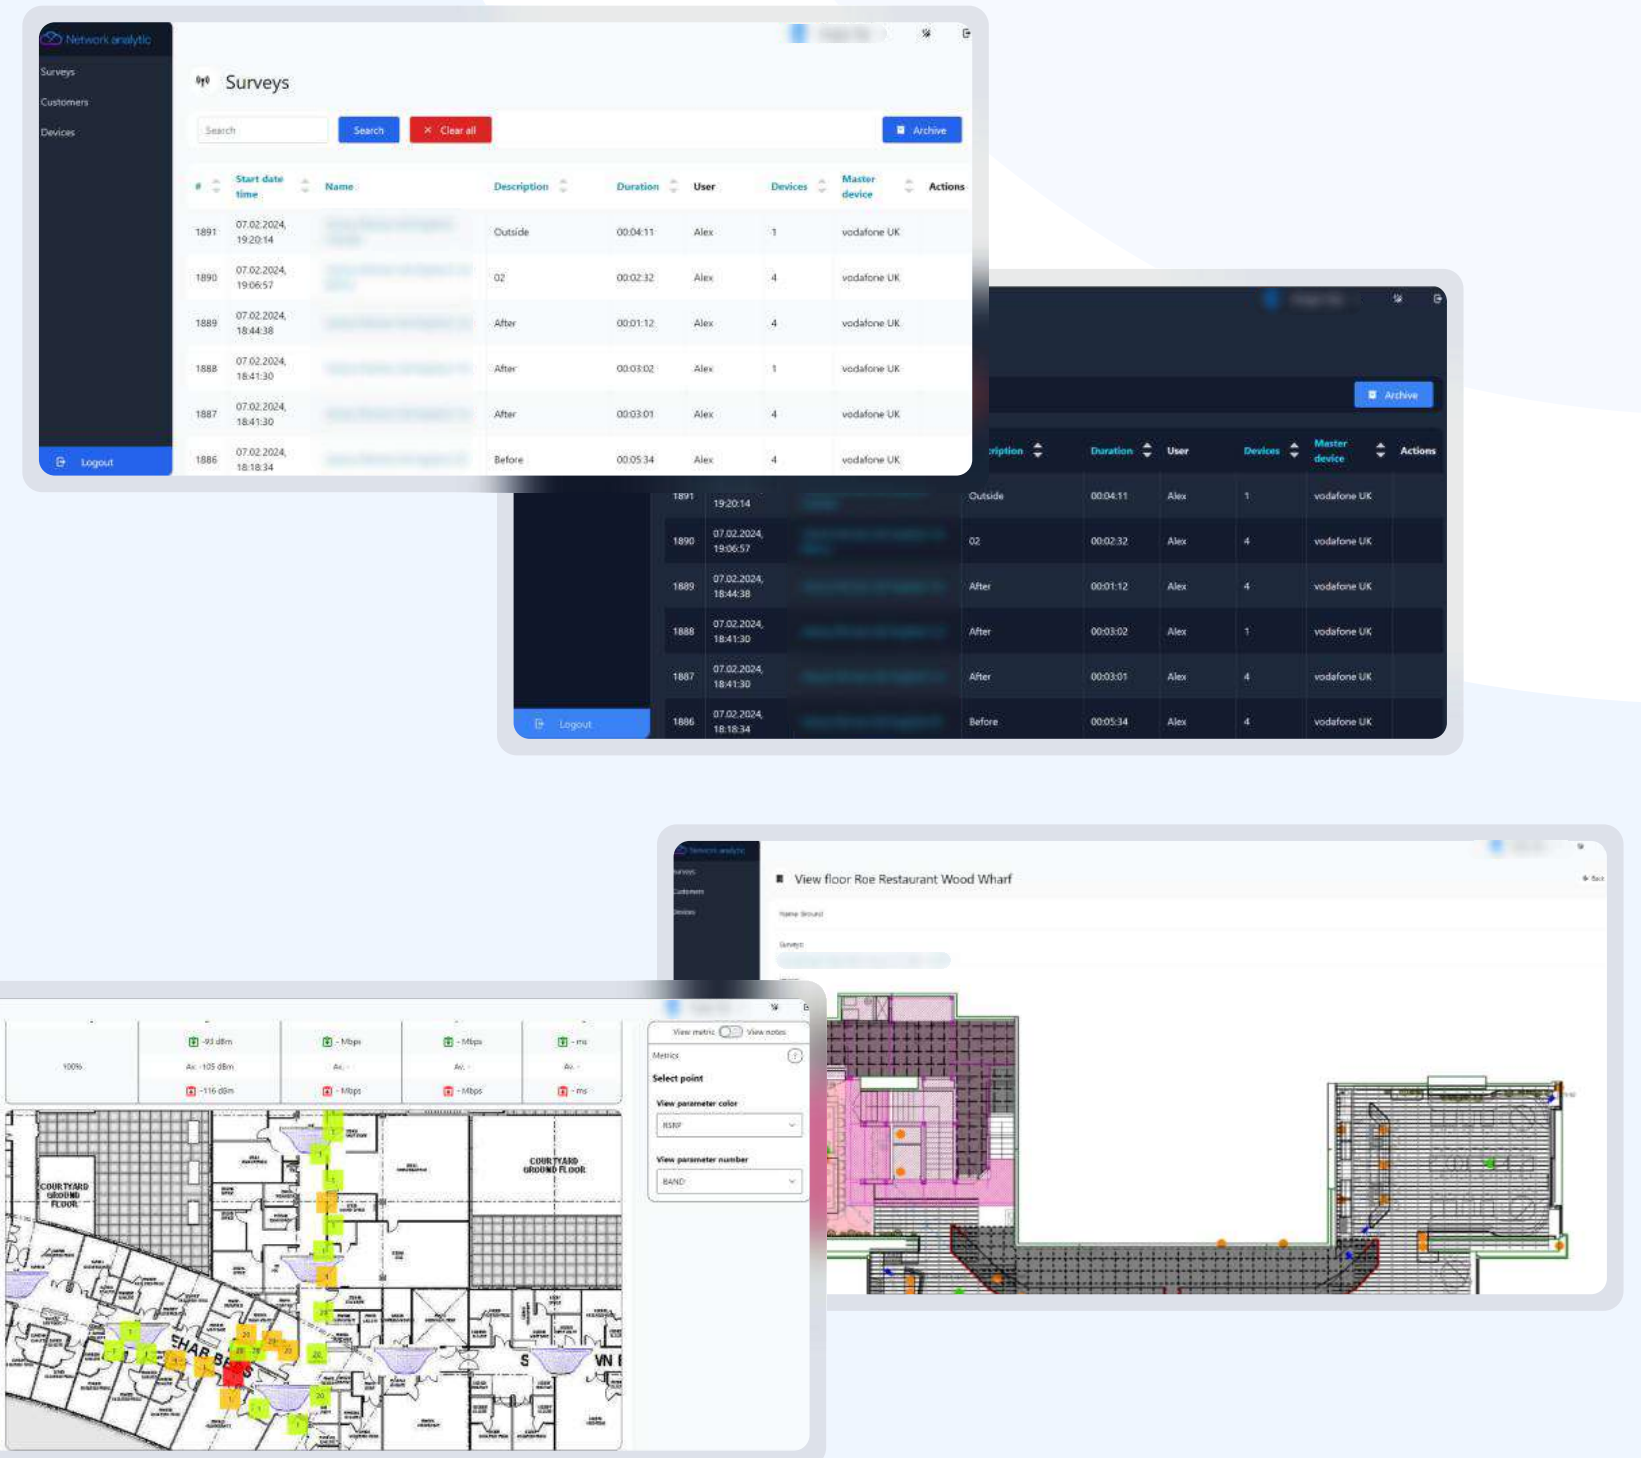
Network analytic

Surveys

Customers

Devices

Logout

Surveys

Search

Search

Clear all

Archive

| # | Start date time | Name | Description | Duration | User | Devices | Master device | Actions |
|---|---|---|---|---|---|---|---|---|
| 1891 | 07.02.2024, 19:20:14 | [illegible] | Outside | 00:04:11 | Alex | 1 | vodafone UK | |
| 1890 | 07.02.2024, 19:06:57 | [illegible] | 02 | 00:02:32 | Alex | 4 | vodafone UK | |
| 1889 | 07.02.2024, 18:44:38 | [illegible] | After | 00:01:12 | Alex | 4 | vodafone UK | |
| 1888 | 07.02.2024, 18:41:30 | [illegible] | After | 00:03:02 | Alex | 1 | vodafone UK | |
| 1887 | 07.02.2024, 18:41:30 | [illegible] | After | 00:03:01 | Alex | 4 | vodafone UK | |
| 1886 | 07.02.2024, 18:18:34 | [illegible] | Before | 00:05:34 | Alex | 4 | vodafone UK | |

Archive

| # | Start date time | Name | Description | Duration | User | Devices | Master device | Actions |
|---|---|---|---|---|---|---|---|---|
| 1891 | 19:20:14 | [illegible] | Outside | 00:04:11 | Alex | 1 | vodafone UK | |
| 1890 | 07.02.2024, 19:06:57 | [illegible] | 02 | 00:02:32 | Alex | 4 | vodafone UK | |
| 1889 | 07.02.2024, 18:44:38 | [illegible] | After | 00:01:12 | Alex | 4 | vodafone UK | |
| 1888 | 07.02.2024, 18:41:30 | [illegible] | After | 00:03:02 | Alex | 1 | vodafone UK | |
| 1887 | 07.02.2024, 18:41:30 | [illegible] | After | 00:03:01 | Alex | 4 | vodafone UK | |
| 1886 | 07.02.2024, 18:18:34 | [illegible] | Before | 00:05:34 | Alex | 4 | vodafone UK | |

Logout

Network analytic

View floor Roe Restaurant Wood Wharf

100%

-93 dBm

Av. -105 dBm

-116 dBm

- Mbps

- Mbps

- ms

View metric

View notes

Metrics

Select point

View parameter color

RSRP

View parameter number

BAND

COURTYARD GROUND FLOOR

COURTYARD GROUND FLOOR